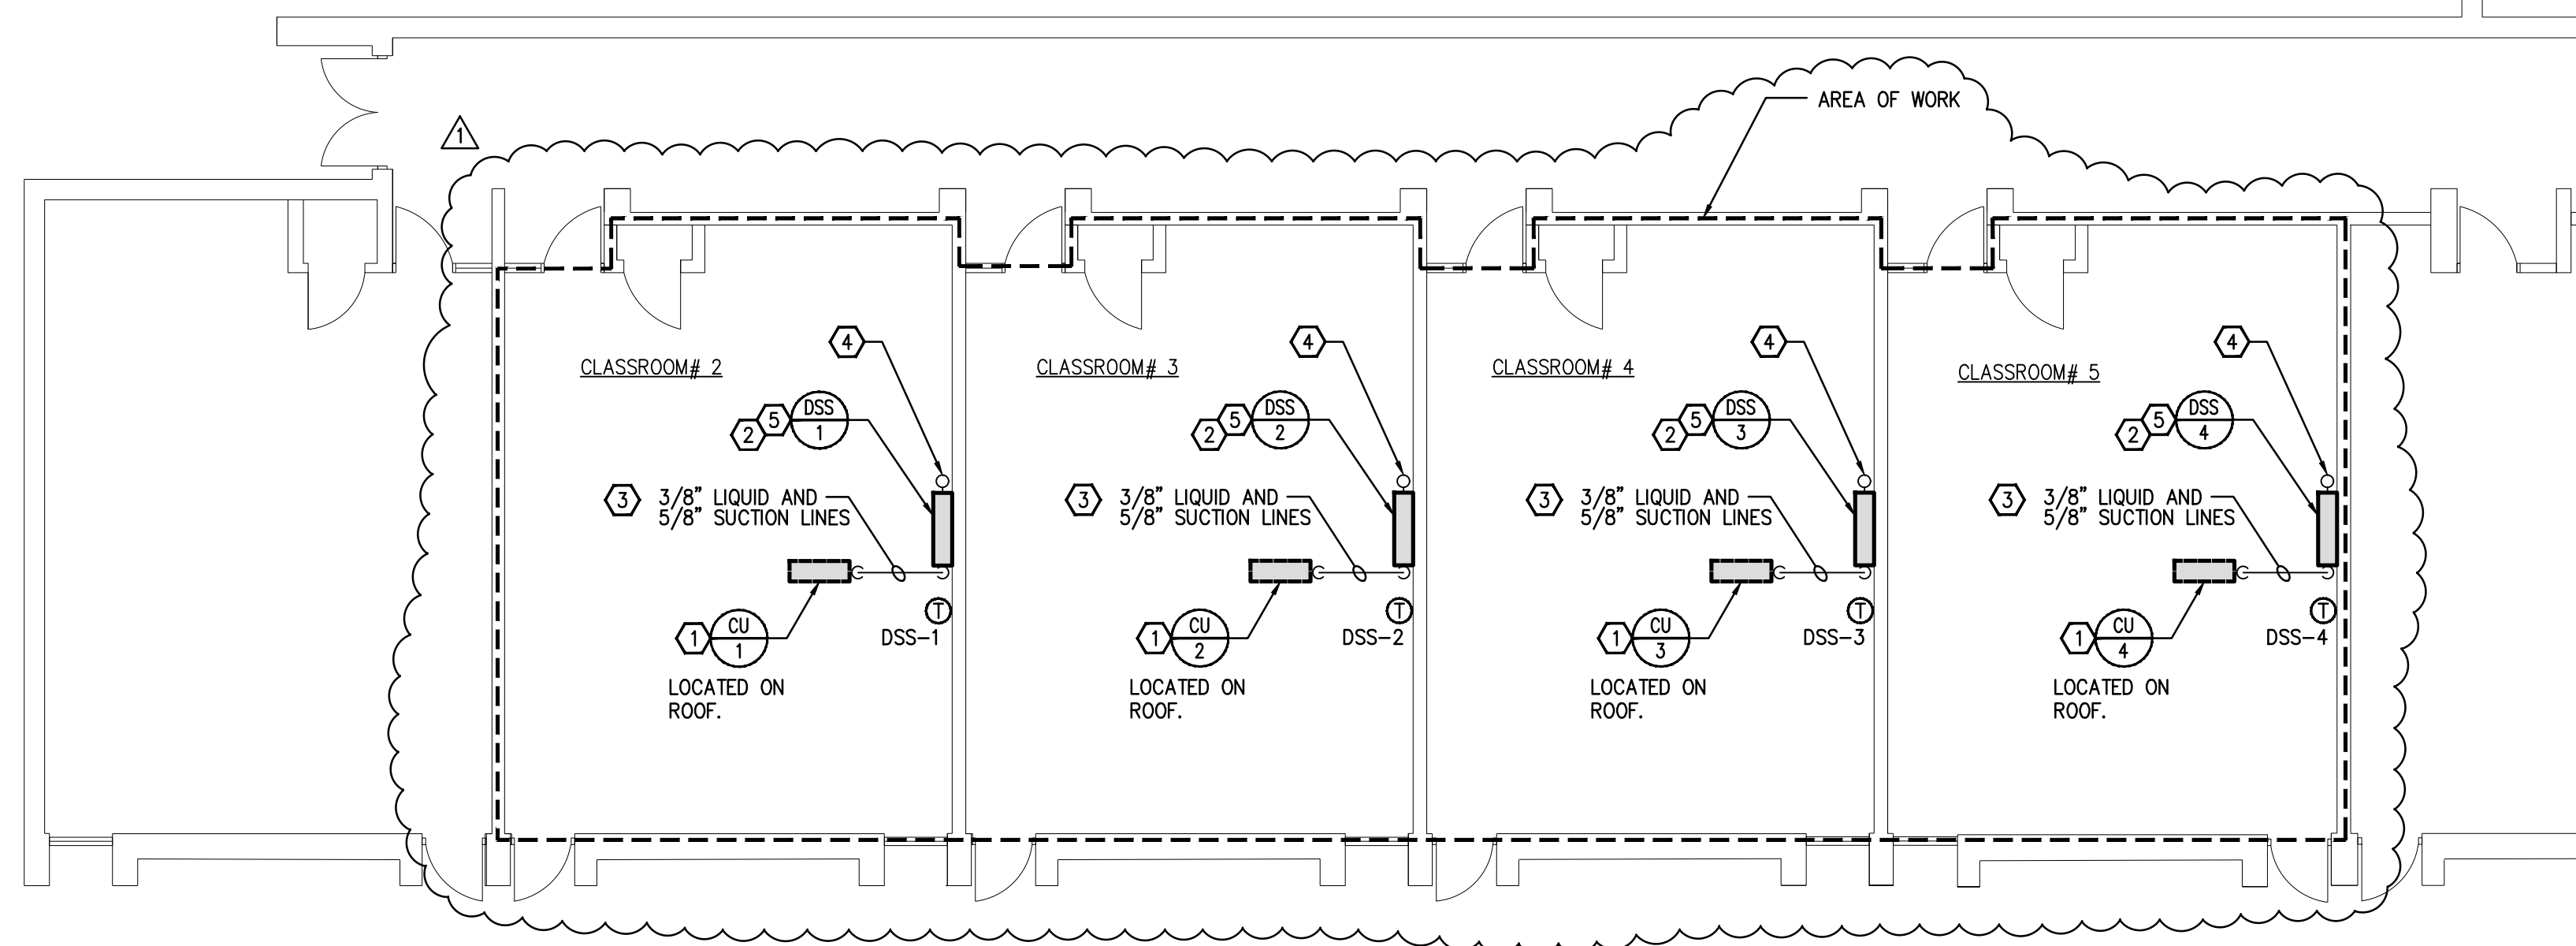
AREA OF WORK

1

CLASSROOM# 2
4
2 5 DSS 1
3 3/8" LIQUID AND 5/8" SUCTION LINES
T
1 CU 1
DSS-1
LOCATED ON ROOF.

CLASSROOM# 3
4
2 5 DSS 2
3 3/8" LIQUID AND 5/8" SUCTION LINES
T
1 CU 2
DSS-2
LOCATED ON ROOF.

CLASSROOM# 4
4
2 5 DSS 3
3 3/8" LIQUID AND 5/8" SUCTION LINES
T
1 CU 3
DSS-3
LOCATED ON ROOF.

CLASSROOM# 5
4
2 5 DSS 4
3 3/8" LIQUID AND 5/8" SUCTION LINES
T
1 CU 4
DSS-4
LOCATED ON ROOF.